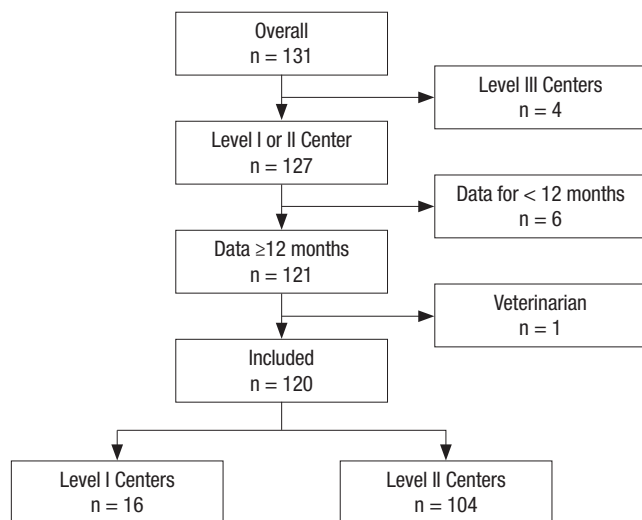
Overall
n = 131

Level III Centers
n = 4

Level I or II Center
n = 127

Data for < 12 months
n = 6

Data ≥12 months
n = 121

Veterinarian
n = 1

Included
n = 120

Level I Centers
n = 16

Level II Centers
n = 104